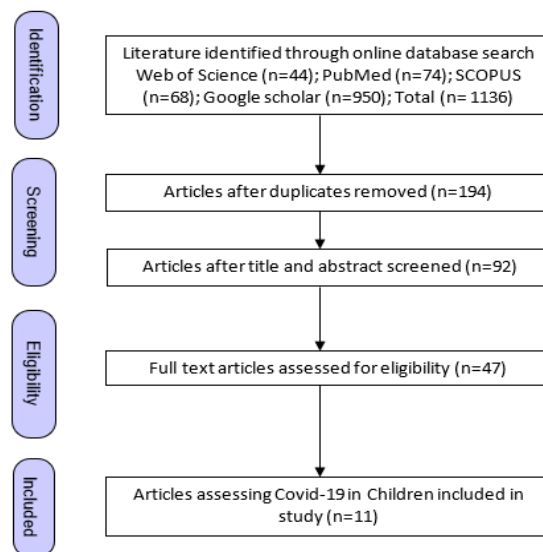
Identification

Literature identified through online database search Web of Science (n=44); PubMed (n=74); SCOPUS (n=68); Google scholar (n=950); Total (n= 1136)

Screening

Articles after duplicates removed (n=194)

Articles after title and abstract screened (n=92)

Eligibility

Full text articles assessed for eligibility (n=47)

Included

Articles assessing Covid-19 in Children included in study (n=11)